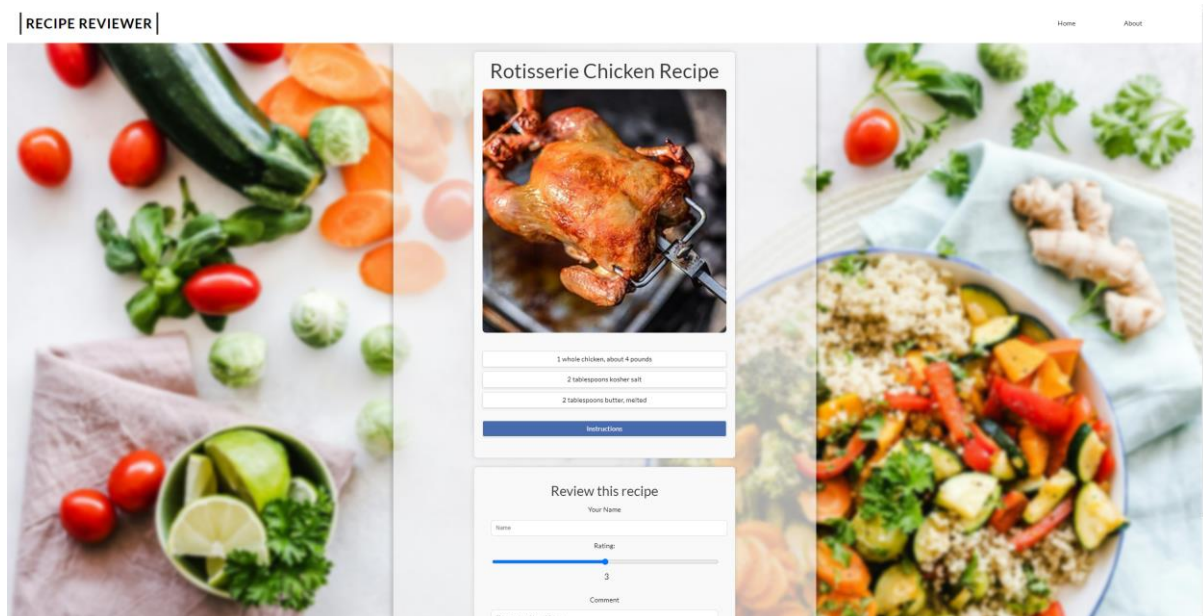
RECIPE REVIEWER

Home

About

Rotisserie Chicken Recipe

1 whole chicken, about 4 pounds

2 tablespoons kosher salt

2 tablespoons butter, melted

Instructions

Review this recipe

Your Name

Name

Rating:

3

Comment